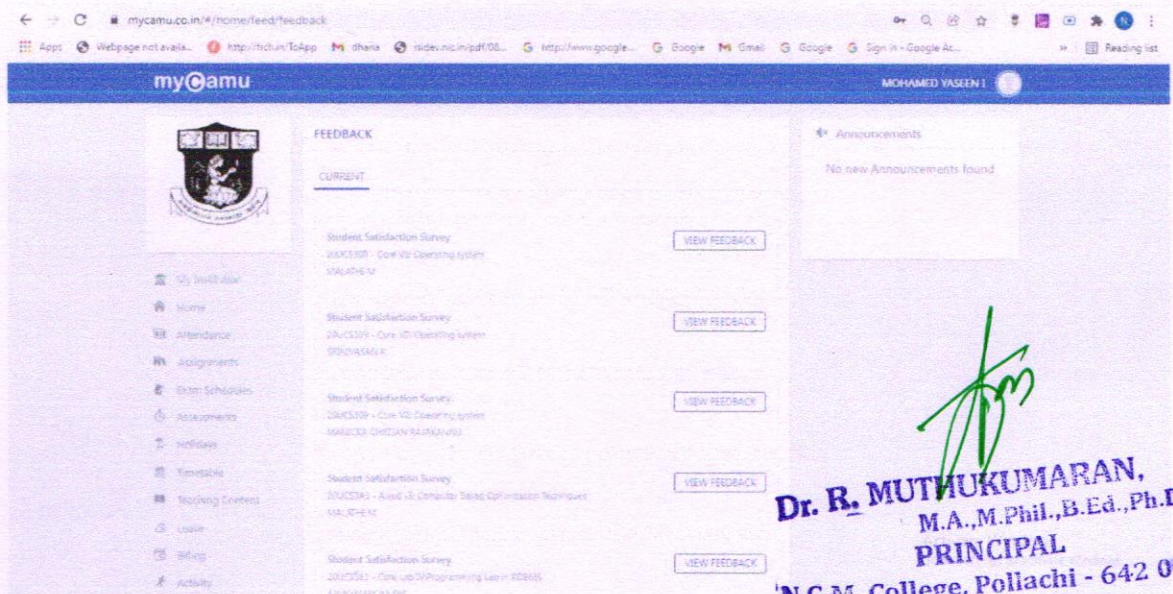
mycamu.co.in/#/home/feed/feedback

Apps Webpage not availa... http://tcf.in/ToApp dharia rsidev.nic.in/pdf/08... http://www.google... Google Gmail Google Sign in - Google Ac... Reading list

my@amu

MOHAMED YASEEN I

FEEDBACK

CURRENT

Student Satisfaction Survey
20UCS30? - Core VII Operating system
MALATHI M

VIEW FEEDBACK

Student Satisfaction Survey
20UCS309 - Core VII Operating system
SRINIVASAN K

VIEW FEEDBACK

Student Satisfaction Survey
20UCS309 - Core VII Operating system
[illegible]

VIEW FEEDBACK

Student Satisfaction Survey
20UCS3A1 - Allied - II Computer Based Optimization Techniques
MALATHI M

VIEW FEEDBACK

Student Satisfaction Survey
20UCS3S1 - Core Lab IV Programming Lab in RDBMS
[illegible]

VIEW FEEDBACK

My Institution
Home
Attendance
Assignments
Exam Schedules
Assessments
Holidays
Timetable
Teaching Content
Leave
Blogs
Activity

Announcements

No new Announcements found

Dr. R. MUTHUKUMARAN,
M.A.,M.Phil.,B.Ed.,Ph.D
PRINCIPAL
N.G.M. College, Pollachi - 642 0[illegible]